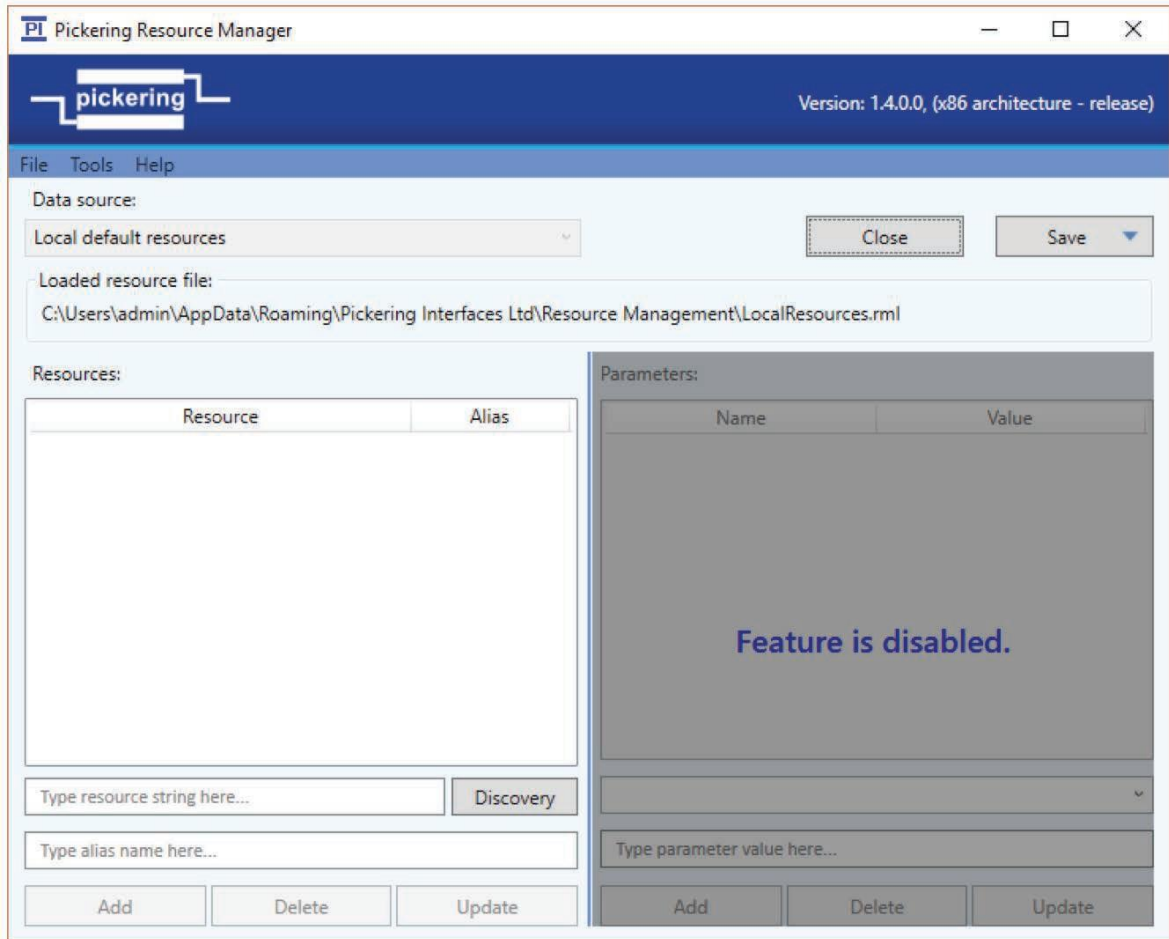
PI Pickering Resource Manager

pickering

Version: 1.4.0.0, (x86 architecture - release)

File Tools Help

Data source:

Local default resources

Close

Save

Loaded resource file:

C:\Users\admin\AppData\Roaming\Pickering Interfaces Ltd\Resource Management\LocalResources.rml

Resources:

| Resource | Alias |
|---|---|

Type resource string here...

Discovery

Type alias name here...

Add Delete Update

Parameters:

| Name | Value |
|---|---|

Feature is disabled.

Type parameter value here...

Add Delete Update